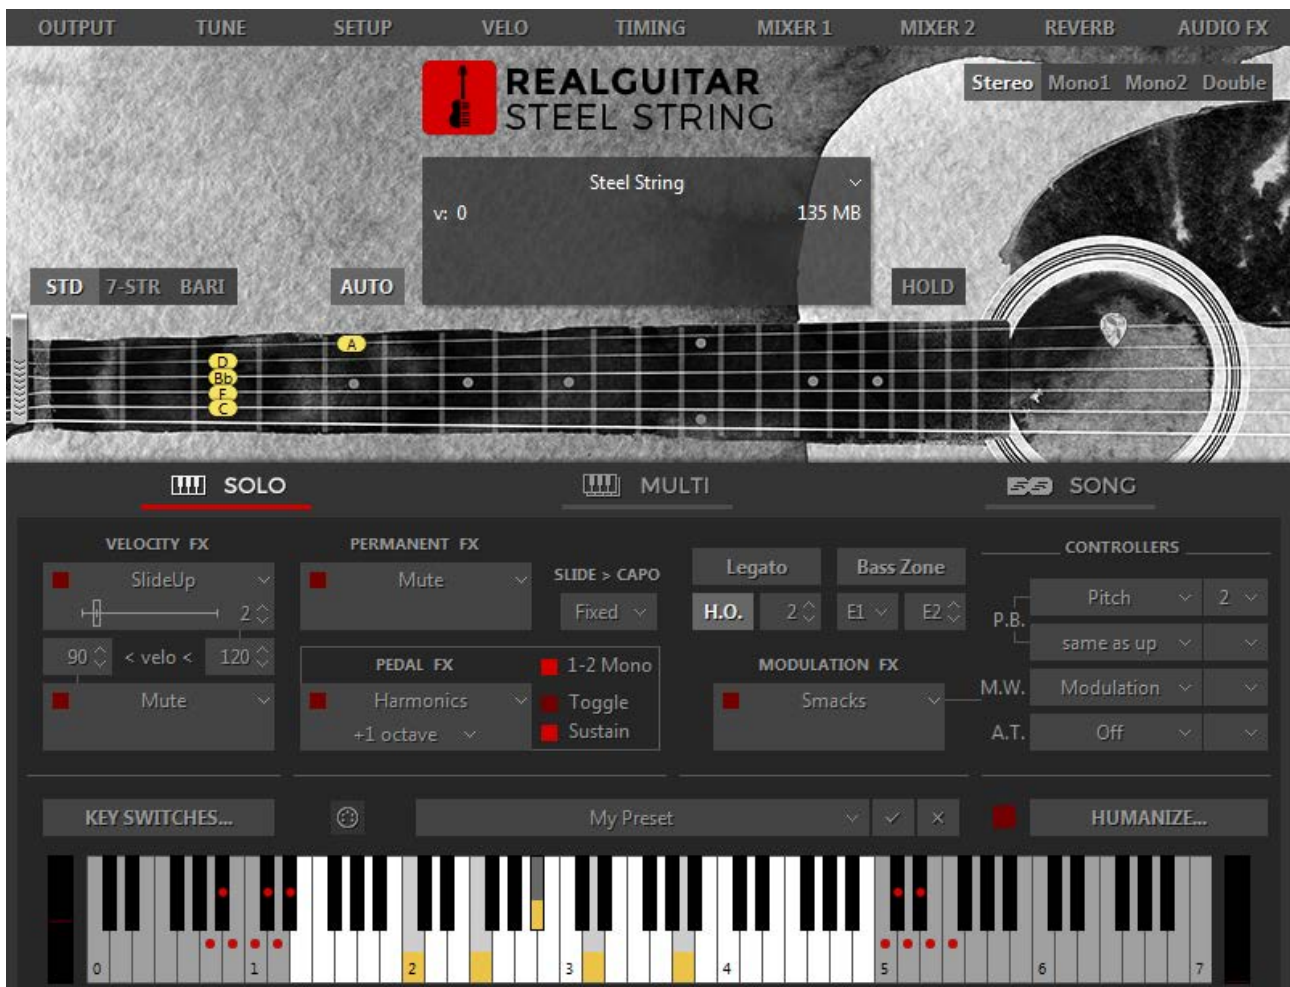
OUTPUT TUNE SETUP VELO TIMING MIXER 1 MIXER 2 REVERB AUDIO FX

REALGUITAR
STEEL STRING

Stereo Mono1 Mono2 Double

Steel String
v: 0
135 MB

STD 7-STR BARI
AUTO
HOLD

A
D
Bb
F
C

SOLO
MULTI
SONG

VELOCITY FX
SlideUp
2
90
< velo <
120
Mute

PERMANENT FX
Mute

SLIDE > CAPO
Fixed

PEDAL FX
Harmonics
+1 octave
1-2 Mono
Toggle
Sustain

Legato
Bass Zone
H.O.
2
E1
E2

MODULATION FX
Smacks

CONTROLLERS
P.B.
Pitch
2
same as up
M.W.
Modulation
A.T.
Off

KEY SWITCHES...
My Preset
HUMANIZE...

0 1 2 3 4 5 6 7